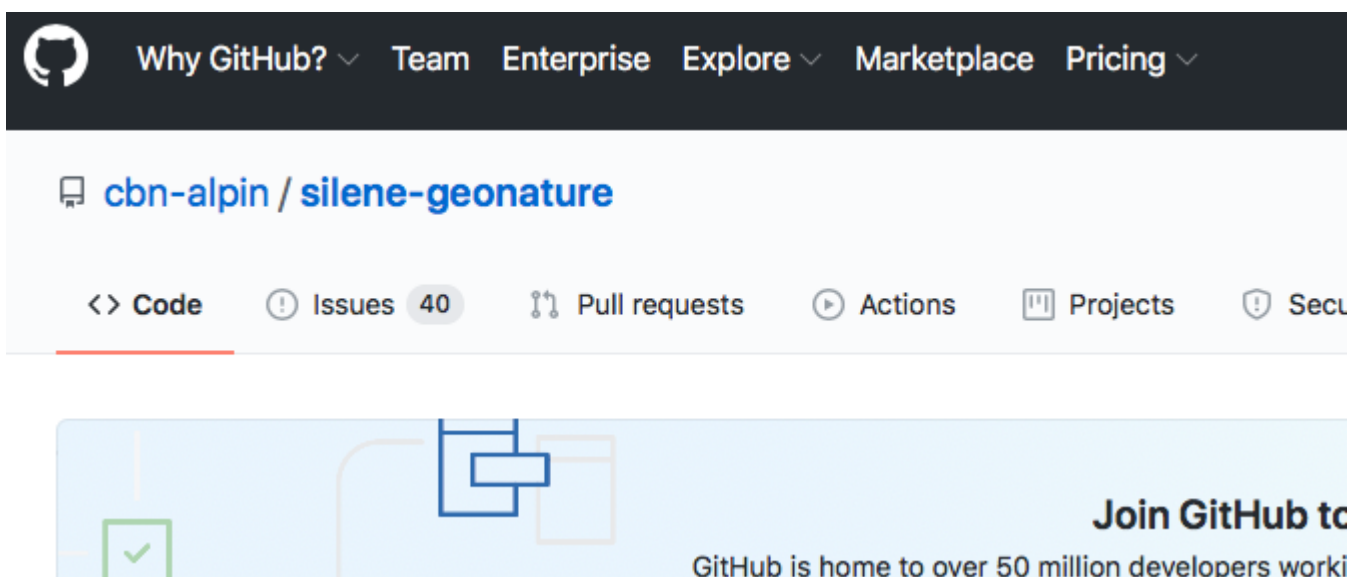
Why GitHub? Team Enterprise Explore Marketplace Pricing

cbn-alpin / silene-geonature

<> Code Issues 40 Pull requests Actions Projects Secu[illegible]

Join GitHub t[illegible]

GitHub is home to over 50 million developers worki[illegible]